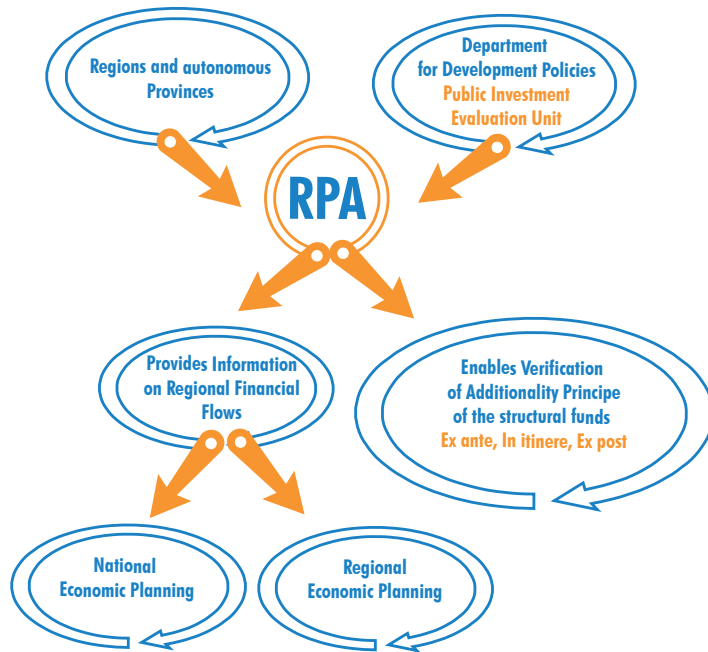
Regions and autonomous Provinces

Department for Development Policies
Public Investment Evaluation Unit

RPA

Provides Information on Regional Financial Flows

Enables Verification of Additionality Principe of the structural funds
Ex ante, In itinere, Ex post

National Economic Planning

Regional Economic Planning